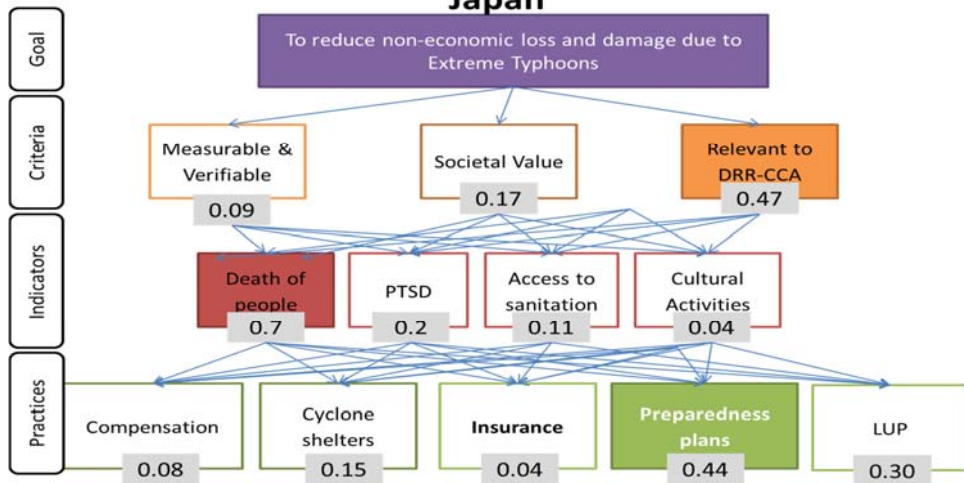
Japan

Goal

To reduce non-economic loss and damage due to Extreme Typhoons

Criteria

Measurable & Verifiable
0.09

Societal Value
0.17

Relevant to DRR-CCA
0.47

Indicators

Death of people
0.7

PTSD
0.2

Access to sanitation
0.11

Cultural Activities
0.04

Practices

Compensation
0.08

Cyclone shelters
0.15

Insurance
0.04

Preparedness plans
0.44

LUP
0.30